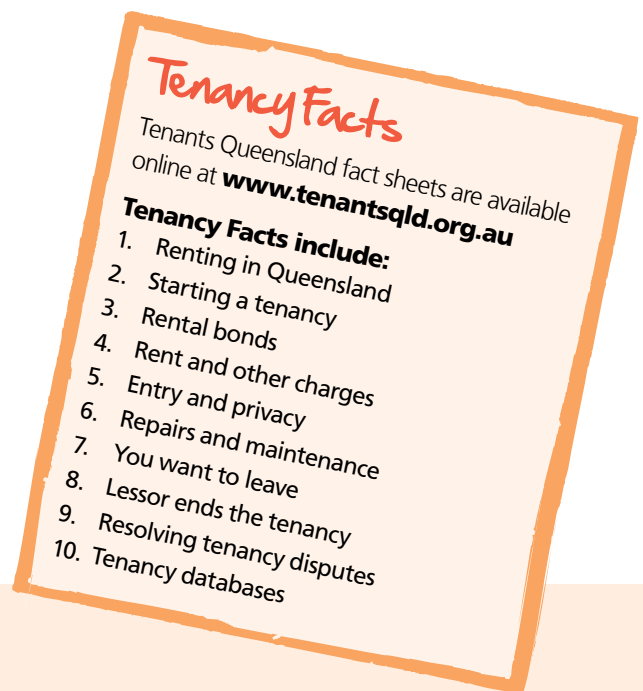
Tenancy Facts

Tenants Queensland fact sheets are available online at www.tenantsqld.org.au

Tenancy Facts include:

1. Renting in Queensland
2. Starting a tenancy
3. Rental bonds
4. Rent and other charges
5. Entry and privacy
6. Repairs and maintenance
7. You want to leave
8. Lessor ends the tenancy
9. Resolving tenancy disputes
10. Tenancy databases